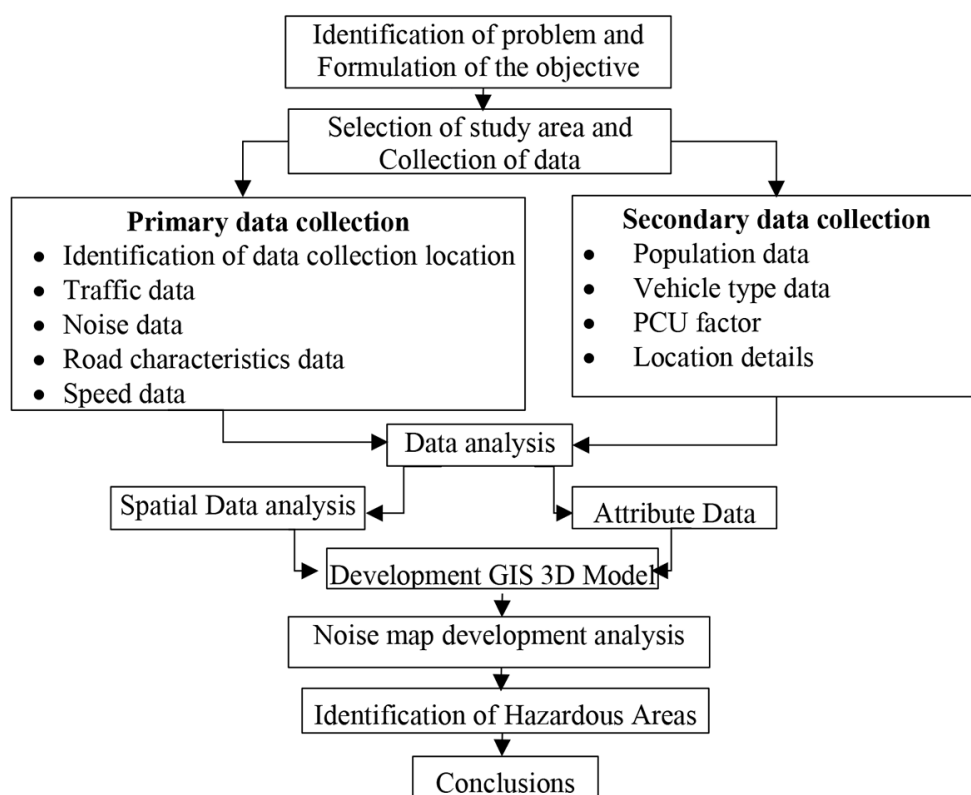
Identification of problem and Formulation of the objective

Selection of study area and Collection of data

**Primary data collection**
- Identification of data collection location
- Traffic data
- Noise data
- Road characteristics data
- Speed data

**Secondary data collection**
- Population data
- Vehicle type data
- PCU factor
- Location details

Data analysis

Spatial Data analysis

Attribute Data

Development GIS 3D Model

Noise map development analysis

Identification of Hazardous Areas

Conclusions